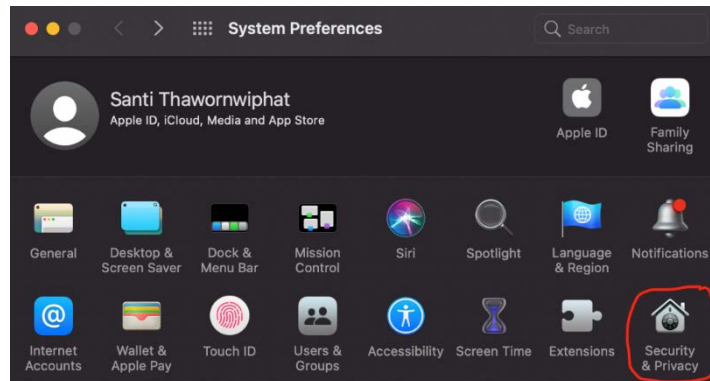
System Preferences

Search

Santi Thawornwiphat
Apple ID, iCloud, Media and App Store

Apple ID

Family Sharing

General

Desktop & Screen Saver

Dock & Menu Bar

Mission Control

Siri

Spotlight

Language & Region

Notifications

Internet Accounts

Wallet & Apple Pay

Touch ID

Users & Groups

Accessibility

Screen Time

Extensions

Security & Privacy